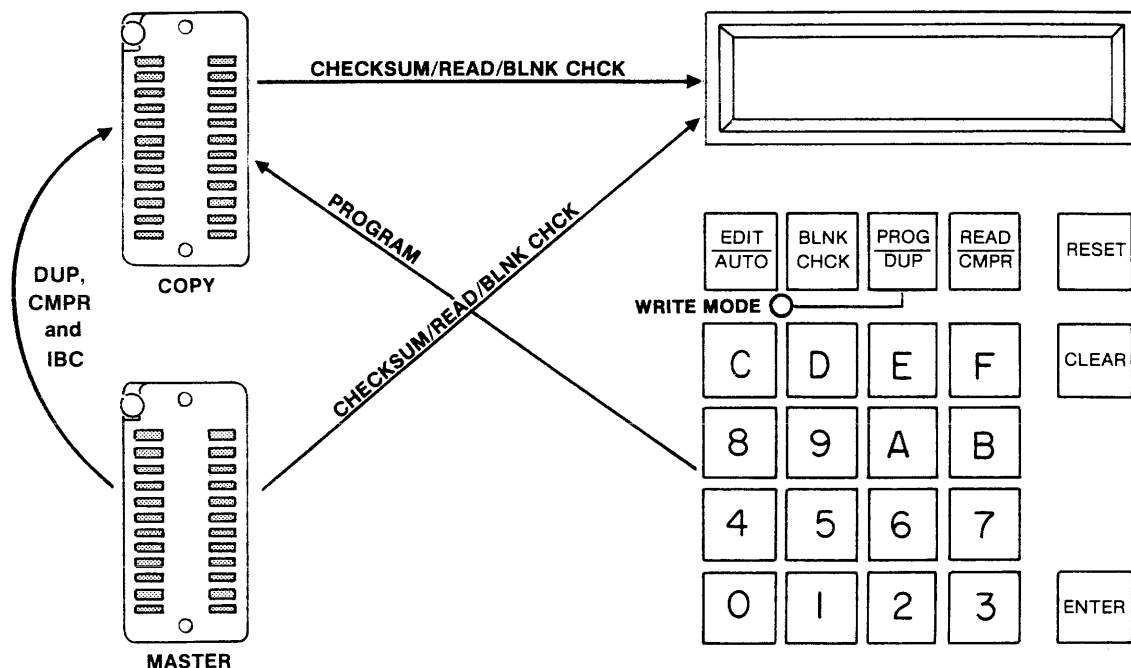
CHECKSUM/READ/BLNK CHCK

COPY

PROGRAM

CHECKSUM/READ/BLNK CHCK

DUP, CMPR and IBC

MASTER

$\frac{\text{EDIT}}{\text{AUTO}}$

BLNK CHCK

$\frac{\text{PROG}}{\text{DUP}}$

$\frac{\text{READ}}{\text{CMPR}}$

RESET

WRITE MODE

C D E F

CLEAR

8 9 A B

4 5 6 7

0 1 2 3

ENTER